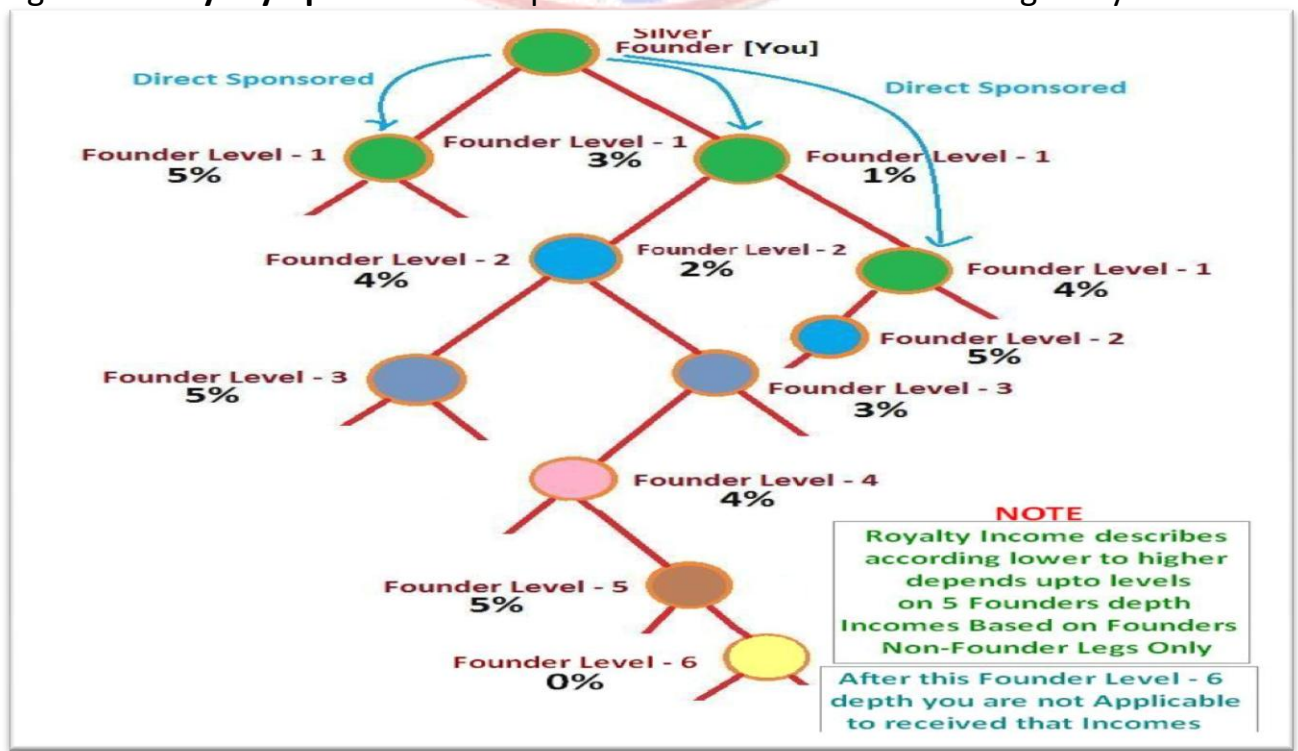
Silver Founder [You]

Direct Sponsored

Direct Sponsored

Founder Level - 1
5%

Founder Level - 1
3%

Founder Level - 1
1%

Founder Level - 2
4%

Founder Level - 2
2%

Founder Level - 1
4%

Founder Level - 2
5%

Founder Level - 3
5%

Founder Level - 3
3%

Founder Level - 4
4%

Founder Level - 5
5%

Founder Level - 6
0%

NOTE
Royalty Income describes according lower to higher depends upto levels on 5 Founders depth Incomes Based on Founders Non-Founder Legs Only

After this Founder Level - 6 depth you are not Applicable to received that Incomes